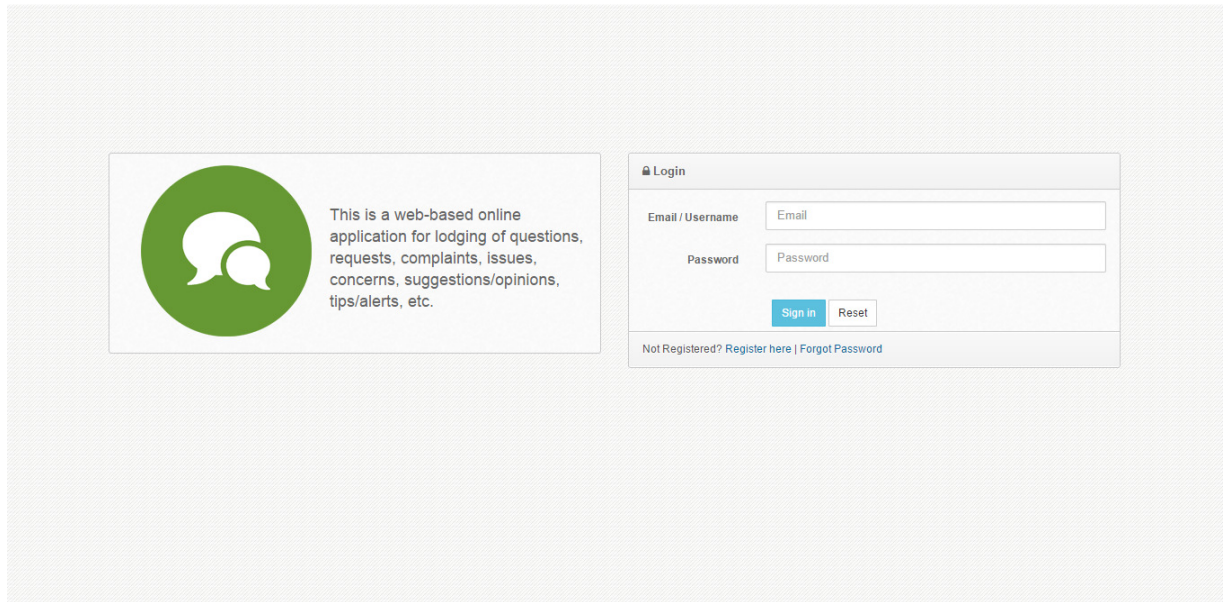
This is a web-based online application for lodging of questions, requests, complaints, issues, concerns, suggestions/opinions, tips/alerts, etc.

Login

Email / Username
Email

Password
Password

Sign in
Reset

Not Registered? Register here | Forgot Password